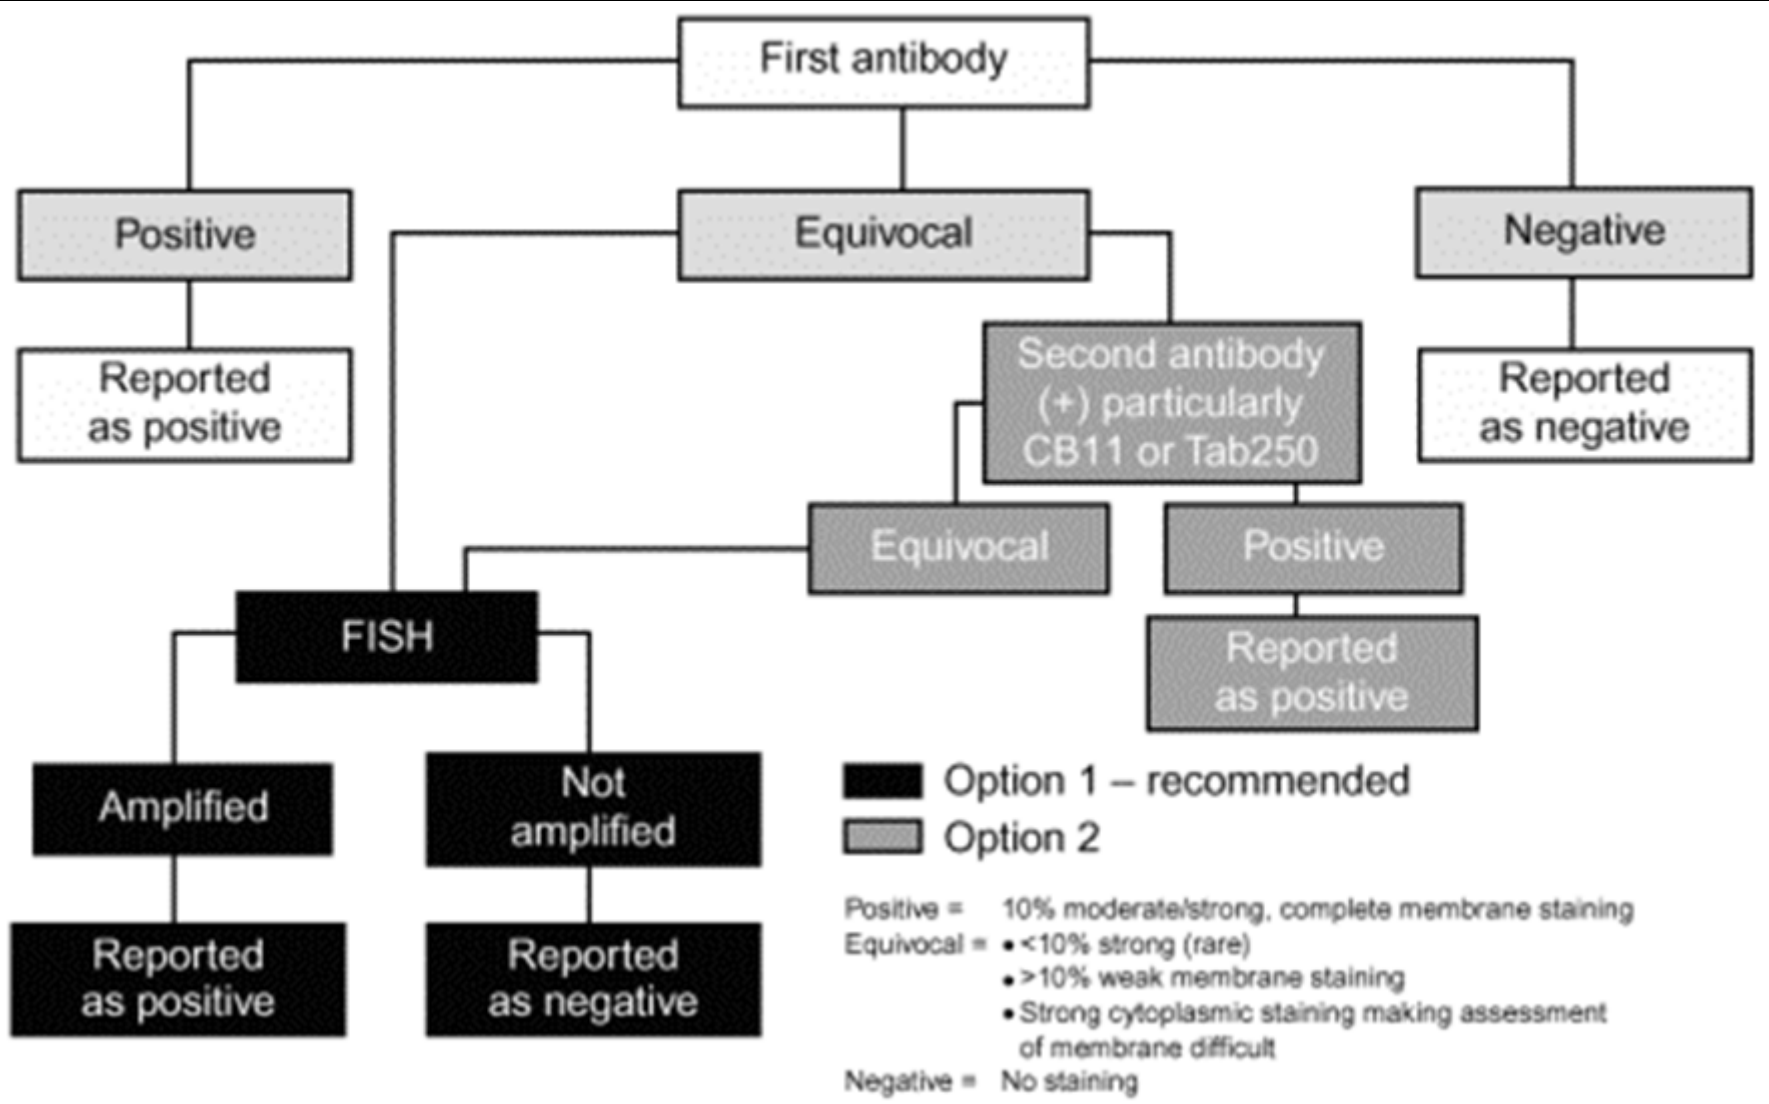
First antibody

Positive

Equivocal

Negative

Reported as positive

Second antibody (+) particularly CB11 or Tab250

Reported as negative

Equivocal

Positive

FISH

Reported as positive

Amplified

Not amplified

Option 1 – recommended

Option 2

Reported as positive

Reported as negative

Positive = 10% moderate/strong, complete membrane staining
Equivocal = • <10% strong (rare)
• >10% weak membrane staining
• Strong cytoplasmic staining making assessment of membrane difficult
Negative = No staining